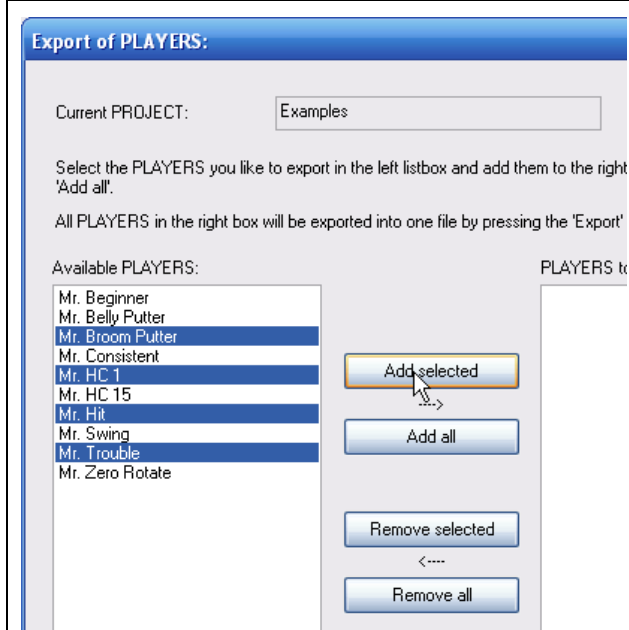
Export of PLAYERS:

Current PROJECT: Examples

Select the PLAYERS you like to export in the left listbox and add them to the right
'Add all'.

All PLAYERS in the right box will be exported into one file by pressing the 'Export'

Available PLAYERS:

Mr. Beginner
Mr. Belly Putter
Mr. Broom Putter
Mr. Consistent
Mr. HC 1
Mr. HC 15
Mr. Hit
Mr. Swing
Mr. Trouble
Mr. Zero Rotate

PLAYERS to

Add selected

---->

Add all

Remove selected

<----

Remove all